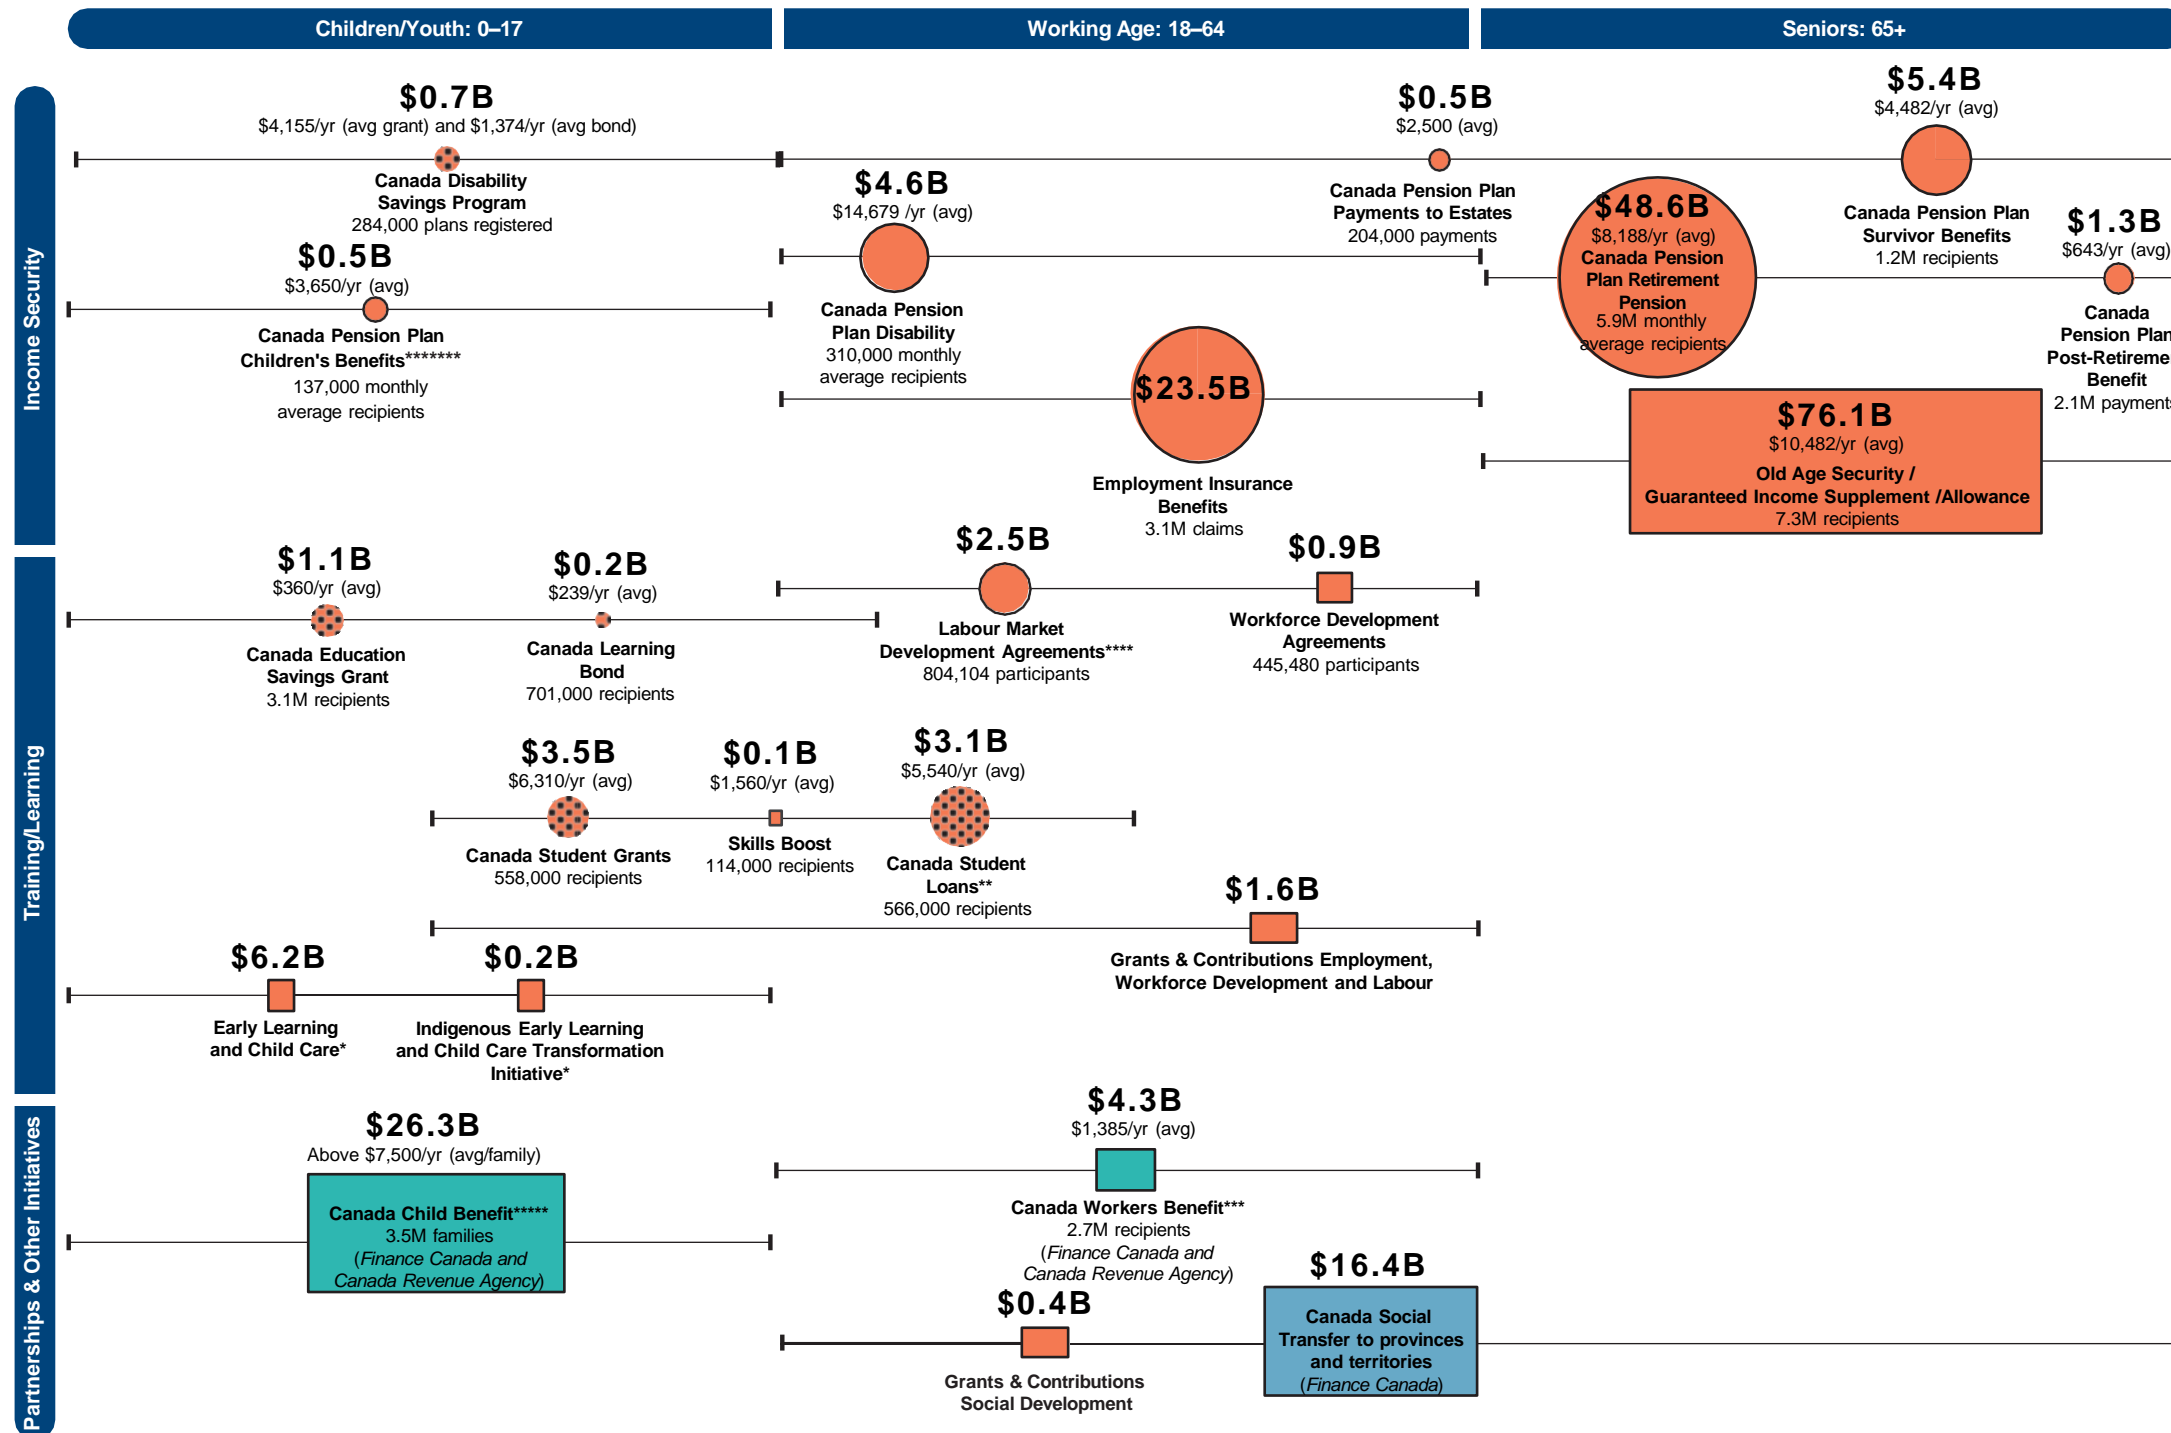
Children/Youth: 0–17

Working Age: 18–64

Seniors: 65+

Income Security

$0.7B
$4,155/yr (avg grant) and $1,374/yr (avg bond)
Canada Disability Savings Program
284,000 plans registered

$0.5B
$3,650/yr (avg)
Canada Pension Plan Children's Benefits*******
137,000 monthly average recipients

$4.6B
$14,679 /yr (avg)
Canada Pension Plan Disability
310,000 monthly average recipients

$0.5B
$2,500 (avg)
Canada Pension Plan Payments to Estates
204,000 payments

$23.5B
Employment Insurance Benefits
3.1M claims

$48.6B
$8,188/yr (avg)
Canada Pension Plan Retirement Pension
5.9M monthly average recipients

$5.4B
$4,482/yr (avg)
Canada Pension Plan Survivor Benefits
1.2M recipients

$1.3B
$643/yr (avg)
Canada Pension Plan Post-Retireme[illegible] Benefit
2.1M payment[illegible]

$76.1B
$10,482/yr (avg)
Old Age Security / Guaranteed Income Supplement /Allowance
7.3M recipients

Training/Learning

$1.1B
$360/yr (avg)
Canada Education Savings Grant
3.1M recipients

$0.2B
$239/yr (avg)
Canada Learning Bond
701,000 recipients

$2.5B
Labour Market Development Agreements****
804,104 participants

$0.9B
Workforce Development Agreements
445,480 participants

$3.5B
$6,310/yr (avg)
Canada Student Grants
558,000 recipients

$0.1B
$1,560/yr (avg)
Skills Boost
114,000 recipients

$3.1B
$5,540/yr (avg)
Canada Student Loans**
566,000 recipients

$1.6B
Grants & Contributions Employment, Workforce Development and Labour

$6.2B
Early Learning and Child Care*

$0.2B
Indigenous Early Learning and Child Care Transformation Initiative*

Partnerships & Other Initiatives

$26.3B
Above $7,500/yr (avg/family)
Canada Child Benefit*****
3.5M families
(Finance Canada and Canada Revenue Agency)

$4.3B
$1,385/yr (avg)
Canada Workers Benefit***
2.7M recipients
(Finance Canada and Canada Revenue Agency)

$0.4B
Grants & Contributions Social Development

$16.4B
Canada Social Transfer to provinces and territories
(Finance Canada)